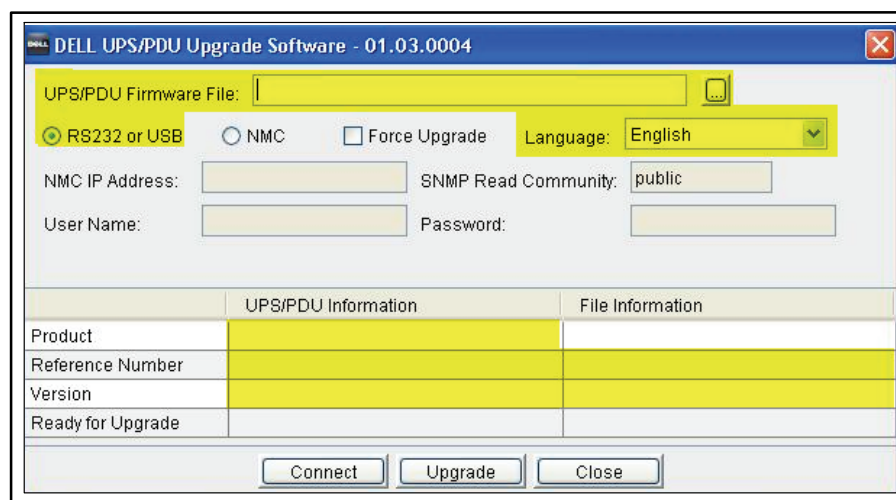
DELL UPS/PDU Upgrade Software - 01.03.0004

UPS/PDU Firmware File: ...

RS232 or USB NMC Force Upgrade Language: English

NMC IP Address: SNMP Read Community: public

User Name: Password:

| | UPS/PDU Information | File Information |
|---|---|---|
| Product | | |
| Reference Number | | |
| Version | | |
| Ready for Upgrade | | |

Connect Upgrade Close